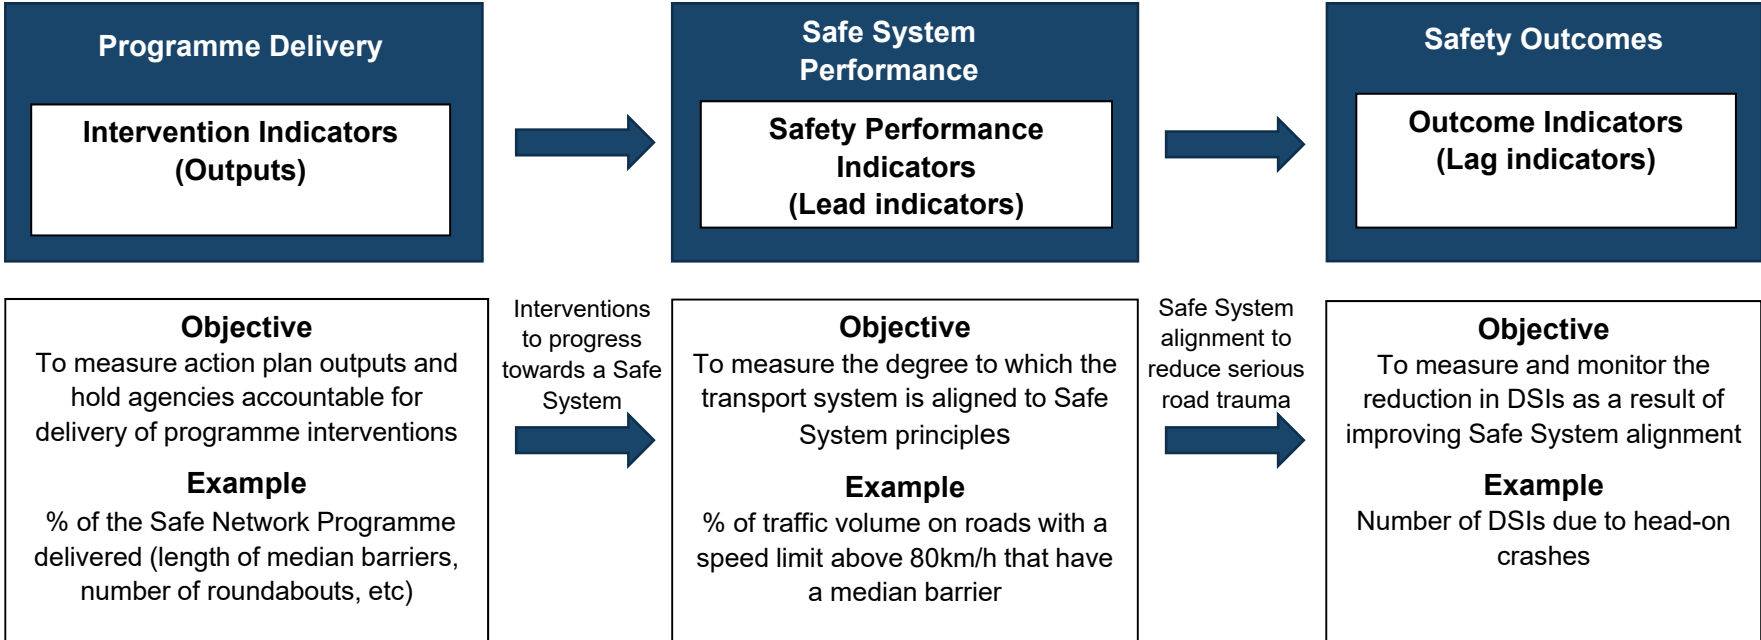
Programme Delivery

Intervention Indicators (Outputs)

Safe System Performance

Safety Performance Indicators (Lead indicators)

Safety Outcomes

Outcome Indicators (Lag indicators)

Objective
To measure action plan outputs and hold agencies accountable for delivery of programme interventions

Example
% of the Safe Network Programme delivered (length of median barriers, number of roundabouts, etc)

Interventions to progress towards a Safe System

Objective
To measure the degree to which the transport system is aligned to Safe System principles

Example
% of traffic volume on roads with a speed limit above 80km/h that have a median barrier

Safe System alignment to reduce serious road trauma

Objective
To measure and monitor the reduction in DSIs as a result of improving Safe System alignment

Example
Number of DSIs due to head-on crashes